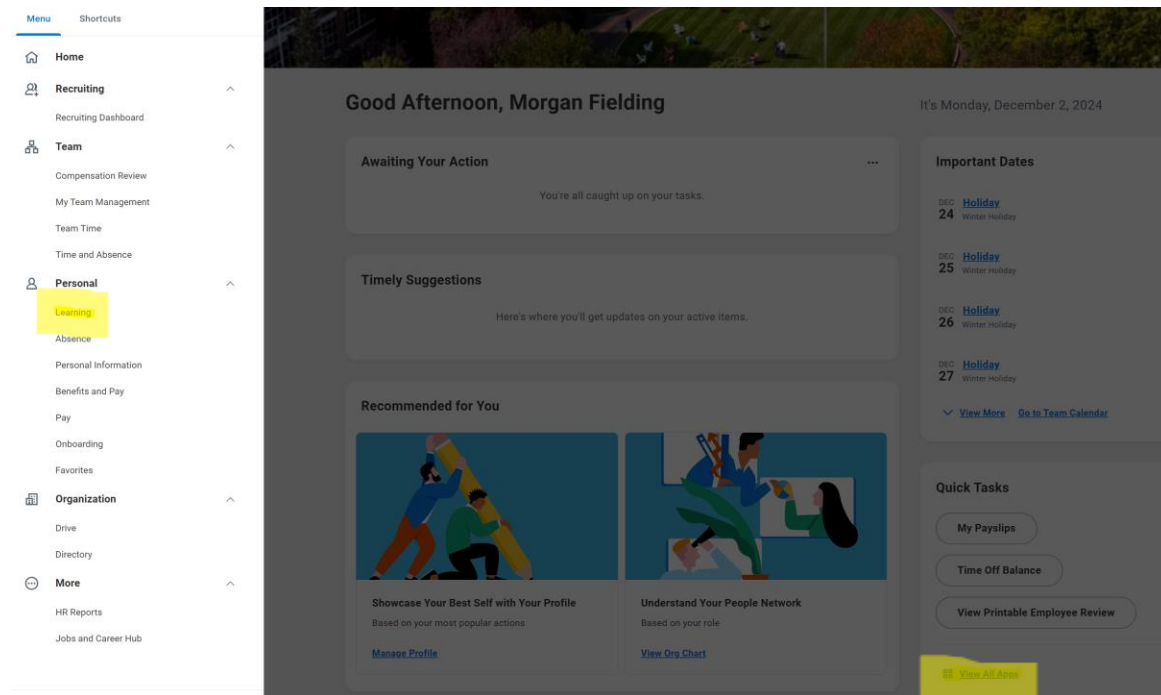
Menu Shortcuts

Home

Recruiting

Recruiting Dashboard

Team

Compensation Review

My Team Management

Team Time

Time and Absence

Personal

Learning

Absence

Personal Information

Benefits and Pay

Pay

Onboarding

Favorites

Organization

Drive

Directory

More

HR Reports

Jobs and Career Hub

Good Afternoon, Morgan Fielding

It's Monday, December 2, 2024

Awaiting Your Action

...

You're all caught up on your tasks.

Timely Suggestions

Here's where you'll get updates on your active items.

Recommended for You

Showcase Your Best Self with Your Profile

Based on your most popular actions

Manage Profile

Understand Your People Network

Based on your role

View Org Chart

Important Dates

DEC 24 Holiday Winter Holiday

DEC 25 Holiday Winter Holiday

DEC 26 Holiday Winter Holiday

DEC 27 Holiday Winter Holiday

View More Go to Team Calendar

Quick Tasks

My Payslips

Time Off Balance

View Printable Employee Review

View All Apps